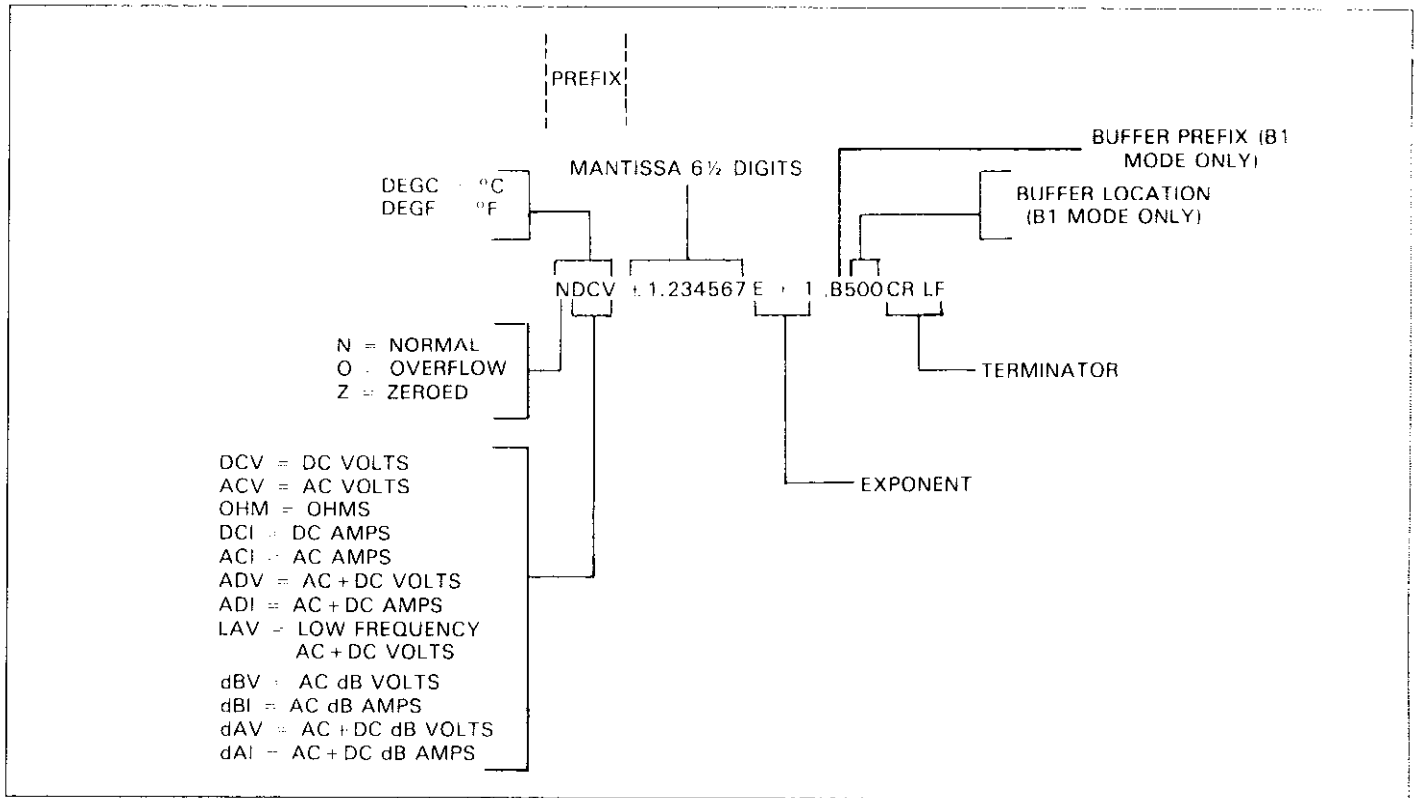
PREFIX

MANTISSA 6½ DIGITS

BUFFER PREFIX (B1 MODE ONLY)

BUFFER LOCATION (B1 MODE ONLY)

DEGC = °C
DEGF = °F

NDCV +1.234567 E + 1 ,B500 CR LF

N = NORMAL
O = OVERFLOW
Z = ZEROED

TERMINATOR

EXPONENT

DCV = DC VOLTS
ACV = AC VOLTS
OHM = OHMS
DCI = DC AMPS
ACI = AC AMPS
ADV = AC + DC VOLTS
ADI = AC + DC AMPS
LAV = LOW FREQUENCY AC + DC VOLTS
dBV = AC dB VOLTS
dBI = AC dB AMPS
dAV = AC + DC dB VOLTS
dAI = AC + DC dB AMPS